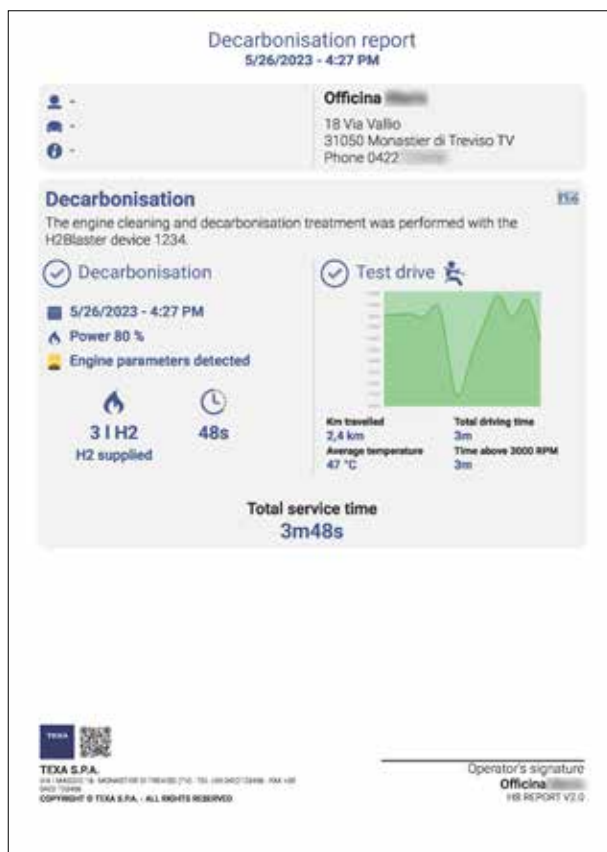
Decarbonisation report
5/26/2023 - 4:27 PM

-
-
-

Officina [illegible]
18 Via Vallio
31050 Monastier di Treviso TV
Phone 0422 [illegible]

Decarbonisation
The engine cleaning and decarbonisation treatment was performed with the H2Blaster device 1234.

Decarbonisation
5/26/2023 - 4:27 PM
Power 80 %
Engine parameters detected

3 l H2
H2 supplied

48s

Test drive

Km travelled
2,4 km
Total driving time
3m
Average temperature
47 °C
Time above 3000 RPM
3m

Total service time
3m48s

TEXA
TEXA S.P.A.
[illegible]
COPYRIGHT © TEXA S.P.A. - ALL RIGHTS RESERVED

Operator's signature
Officina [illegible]
H8 REPORT V2.0